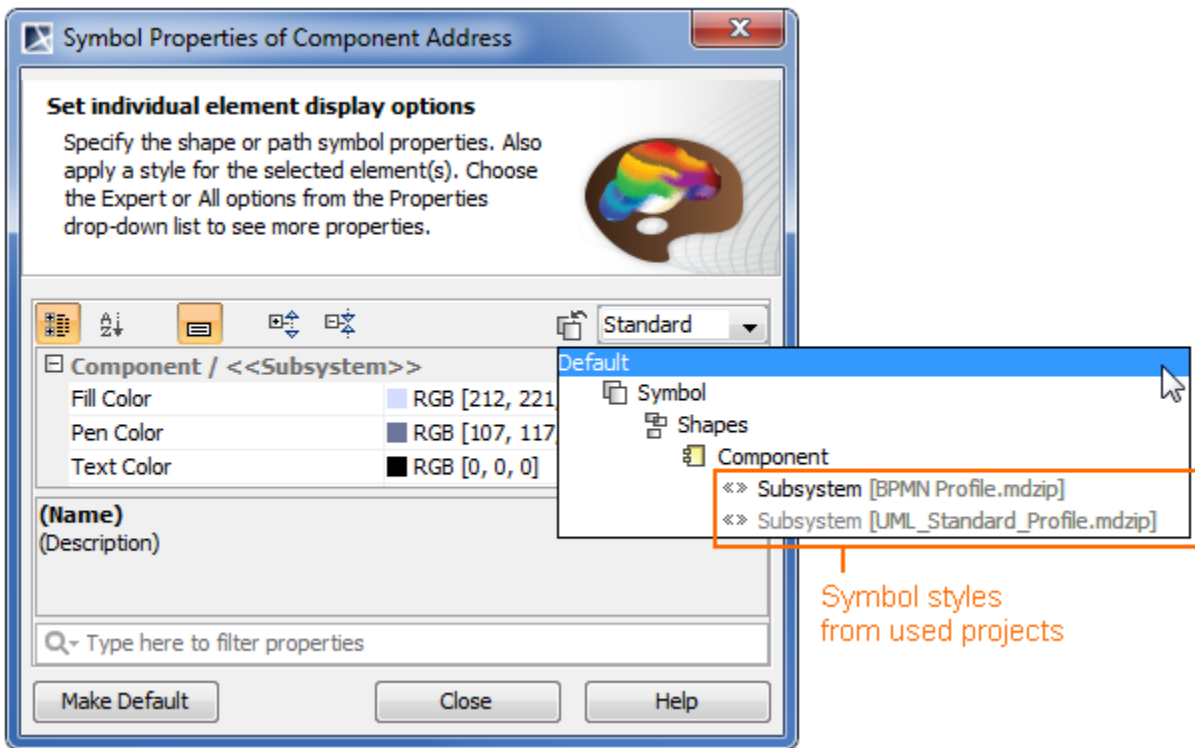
Symbol Properties of Component Address

Set individual element display options

Specify the shape or path symbol properties. Also apply a style for the selected element(s). Choose the Expert or All options from the Properties drop-down list to see more properties.

Standard

Component / <<Subsystem>>

| Fill Color | RGB [212, 221, |
|---|---|
| Pen Color | RGB [107, 117, |
| Text Color | RGB [0, 0, 0] |

Default
Symbol
Shapes
Component
Subsystem [BPMN Profile.mdzip]
Subsystem [UML_Standard_Profile.mdzip]

(Name)
(Description)

Symbol styles from used projects

Type here to filter properties

Make Default
Close
Help